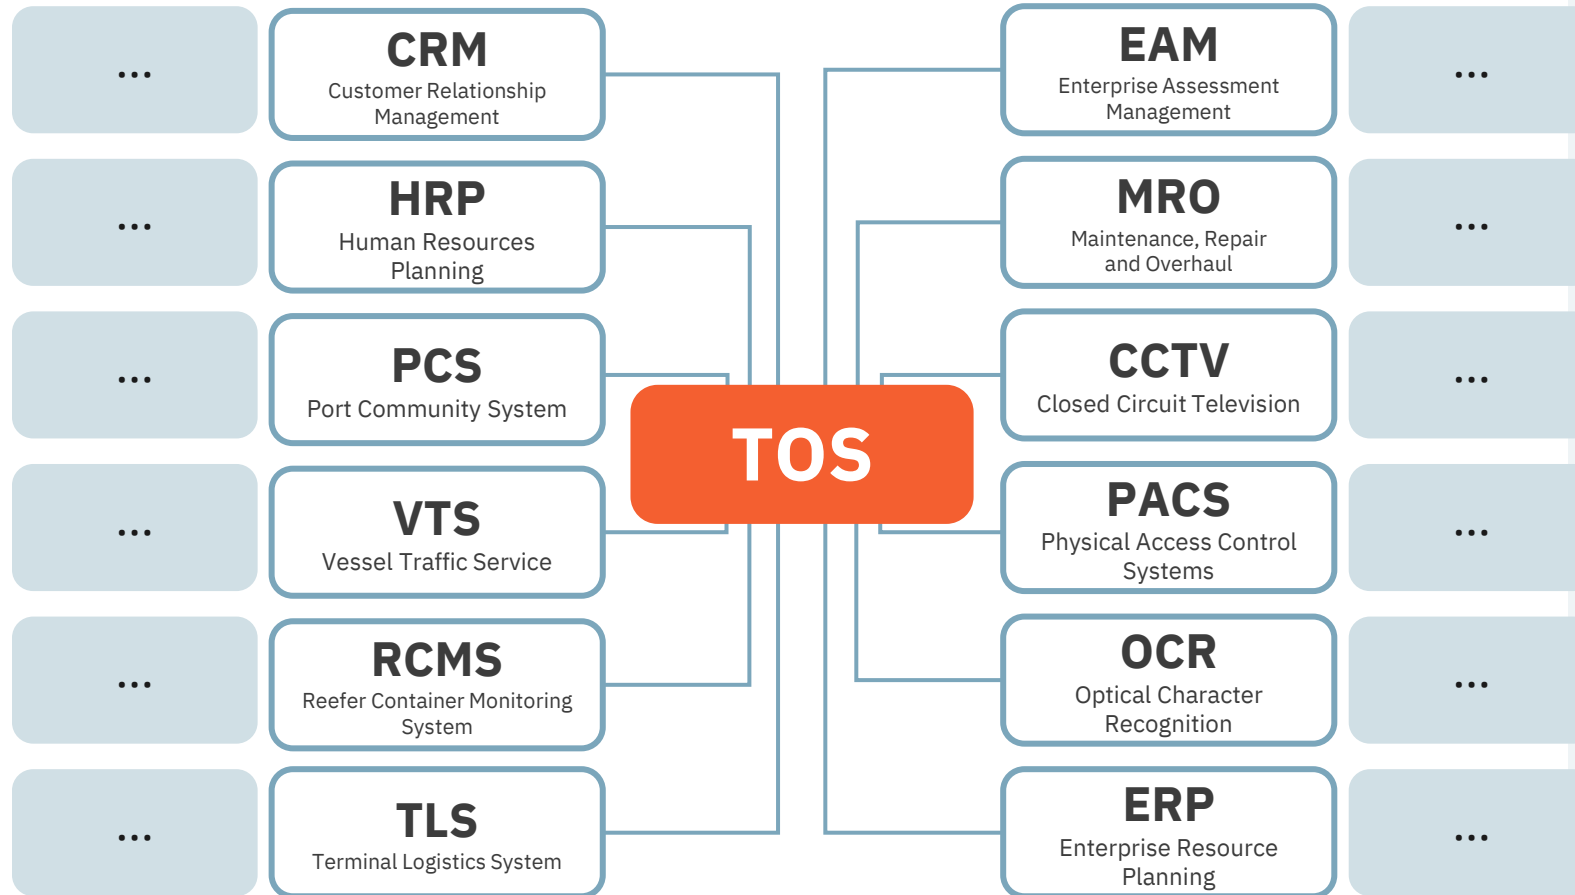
...

CRM
Customer Relationship Management

EAM
Enterprise Assessment Management

...

...

HRP
Human Resources Planning

MRO
Maintenance, Repair and Overhaul

...

...

PCS
Port Community System

TOS

CCTV
Closed Circuit Television

...

...

VTS
Vessel Traffic Service

PACS
Physical Access Control Systems

...

...

RCMS
Reefer Container Monitoring System

OCR
Optical Character Recognition

...

...

TLS
Terminal Logistics System

ERP
Enterprise Resource Planning

...